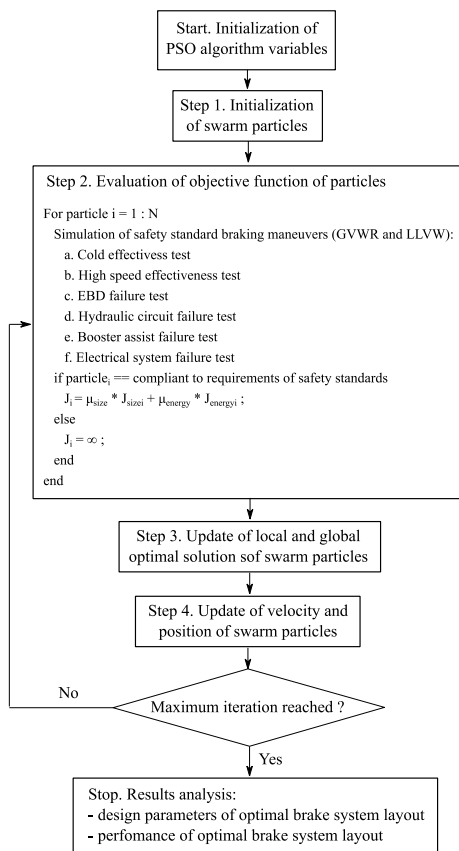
Start. Initialization of PSO algorithm variables

Step 1. Initialization of swarm particles

Step 2. Evaluation of objective function of particles

For particle i = 1 : N
Simulation of safety standard braking maneuvers (GVWR and LLVW):
a. Cold effectivess test
b. High speed effectiveness test
c. EBD failure test
d. Hydraulic circuit failure test
e. Booster assist failure test
f. Electrical system failure test
if particle$_i$ == compliant to requirements of safety standards
$J_i = \mu_{size} * J_{sizei} + \mu_{energy} * J_{energyi}$ ;
else
$J_i = \infty$ ;
end
end

Step 3. Update of local and global optimal solution sof swarm particles

Step 4. Update of velocity and position of swarm particles

No

Maximum iteration reached ?

Yes

Stop. Results analysis:
- design parameters of optimal brake system layout
- perfomance of optimal brake system layout